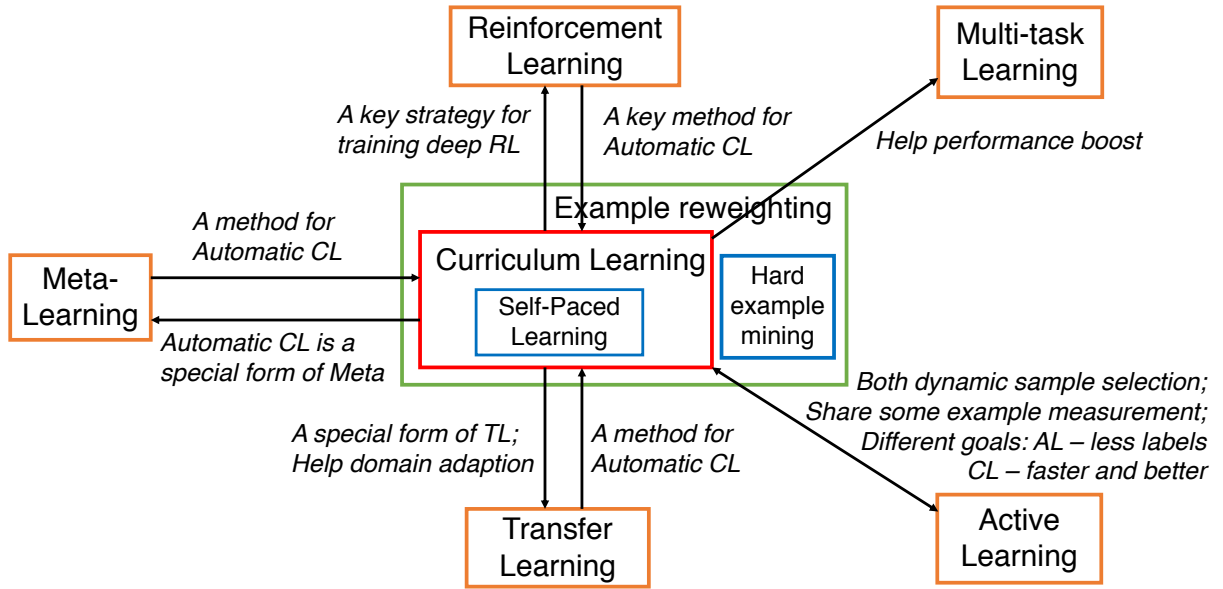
Reinforcement Learning

Multi-task Learning

A key strategy for training deep RL

A key method for Automatic CL

Help performance boost

Example reweighting

A method for Automatic CL

Meta-Learning

Curriculum Learning

Self-Paced Learning

Hard example mining

Automatic CL is a special form of Meta

Both dynamic sample selection; Share some example measurement; Different goals: AL – less labels CL – faster and better

A special form of TL; Help domain adaption

A method for Automatic CL

Transfer Learning

Active Learning